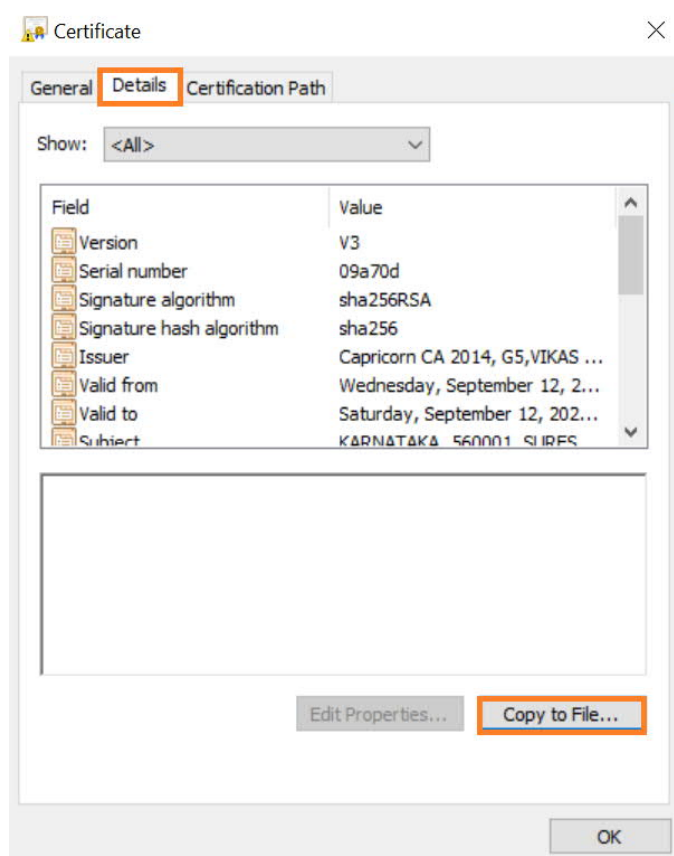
Certificate

General Details Certification Path

Show: <All>

| Field | Value |
|---|---|
| Version | V3 |
| Serial number | 09a70d |
| Signature algorithm | sha256RSA |
| Signature hash algorithm | sha256 |
| Issuer | Capricorn CA 2014, G5,VIKAS ... |
| Valid from | Wednesday, September 12, 2... |
| Valid to | Saturday, September 12, 202... |
| Subject | KARNATAKA, 560001, SURES... |

Edit Properties... Copy to File...

OK